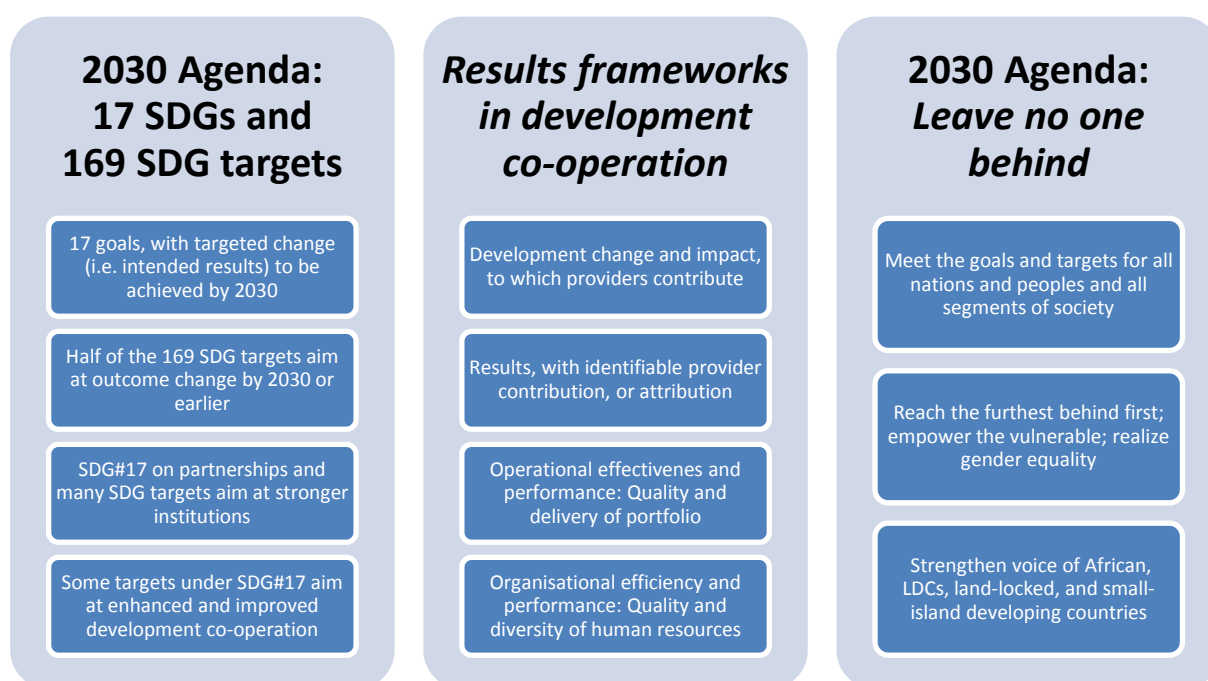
2030 Agenda: 17 SDGs and 169 SDG targets

17 goals, with targeted change (i.e. intended results) to be achieved by 2030

Half of the 169 SDG targets aim at outcome change by 2030 or earlier

SDG#17 on partnerships and many SDG targets aim at stronger institutions

Some targets under SDG#17 aim at enhanced and improved development co-operation

*Results frameworks in development co-operation*

Development change and impact, to which providers contribute

Results, with identifiable provider contribution, or attribution

Operational effectivenes and performance: Quality and delivery of portfolio

Organisational efficiency and performance: Quality and diversity of human resources

2030 Agenda: *Leave no one behind*

Meet the goals and targets for all nations and peoples and all segments of society

Reach the furthest behind first; empower the vulnerable; realize gender equality

Strengthen voice of African, LDCs, land-locked, and small-island developing countries